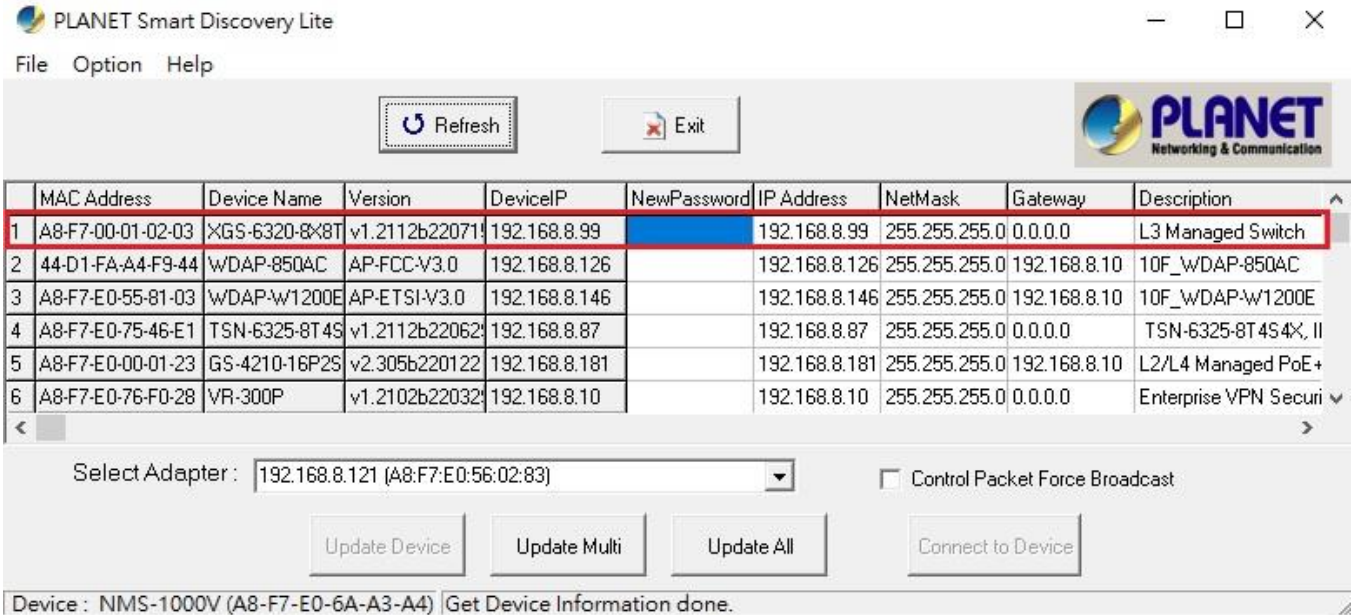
PLANET Smart Discovery Lite

File Option Help

Refresh

Exit

PLANET Networking & Communication

| | MAC Address | Device Name | Version | DeviceIP | NewPassword | IP Address | NetMask | Gateway | Description |
|---|---|---|---|---|---|---|---|---|---|
| 1 | A8-F7-00-01-02-03 | XGS-6320-8X8T | v1.2112b22071 | 192.168.8.99 | | 192.168.8.99 | 255.255.255.0 | 0.0.0.0 | L3 Managed Switch |
| 2 | 44-D1-FA-A4-F9-44 | WDAP-850AC | AP-FCC-V3.0 | 192.168.8.126 | | 192.168.8.126 | 255.255.255.0 | 192.168.8.10 | 10F_WDAP-850AC |
| 3 | A8-F7-E0-55-81-03 | WDAP-W1200E | AP-ETSI-V3.0 | 192.168.8.146 | | 192.168.8.146 | 255.255.255.0 | 192.168.8.10 | 10F_WDAP-W1200E |
| 4 | A8-F7-E0-75-46-E1 | TSN-6325-8T4S | v1.2112b22062 | 192.168.8.87 | | 192.168.8.87 | 255.255.255.0 | 0.0.0.0 | TSN-6325-8T4S4X, II |
| 5 | A8-F7-E0-00-01-23 | GS-4210-16P2S | v2.305b220122 | 192.168.8.181 | | 192.168.8.181 | 255.255.255.0 | 192.168.8.10 | L2/L4 Managed PoE+ |
| 6 | A8-F7-E0-76-F0-28 | VR-300P | v1.2102b22032 | 192.168.8.10 | | 192.168.8.10 | 255.255.255.0 | 0.0.0.0 | Enterprise VPN Securi |

Select Adapter : 192.168.8.121 (A8:F7:E0:56:02:83)

Control Packet Force Broadcast

Update Device

Update Multi

Update All

Connect to Device

Device : NMS-1000V (A8-F7-E0-6A-A3-A4) Get Device Information done.